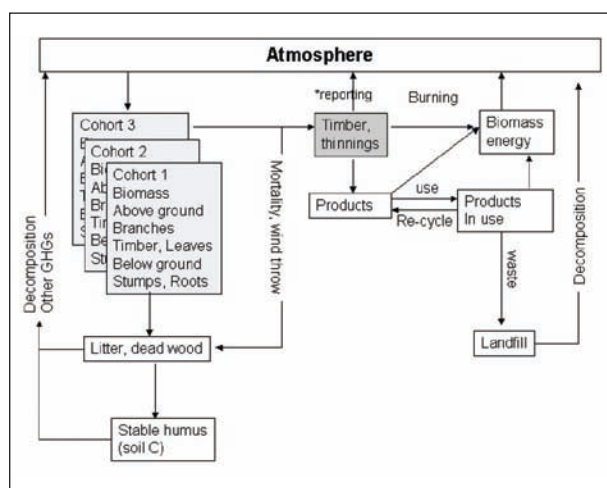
Atmosphere

*reporting

Burning

Cohort 3
B
A
B
Br
T
B
S

Cohort 2
Bi
Ab
Br
Tim
Be
Stu

Cohort 1
Biomass
Above ground
Branches
Timber, Leaves
Below ground
Stumps, Roots

Mortality, wind throw

Timber, thinnings

Biomass energy

Products

use

Products In use

Re-cycle

waste

Decomposition

Decomposition
Other GHGs

Litter, dead wood

Landfill

Stable humus (soil C)